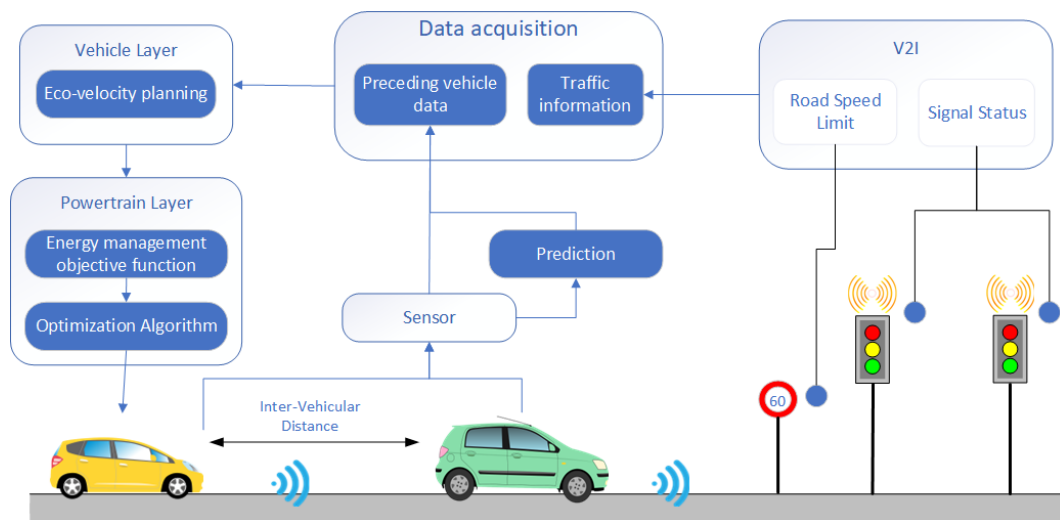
Vehicle Layer

Eco-velocity planning

Powertrain Layer

Energy management objective function

Optimization Algorithm

Data acquisition

Preceding vehicle data

Traffic information

Prediction

Sensor

Inter-Vehicular Distance

V2I

Road Speed Limit

Signal Status

60